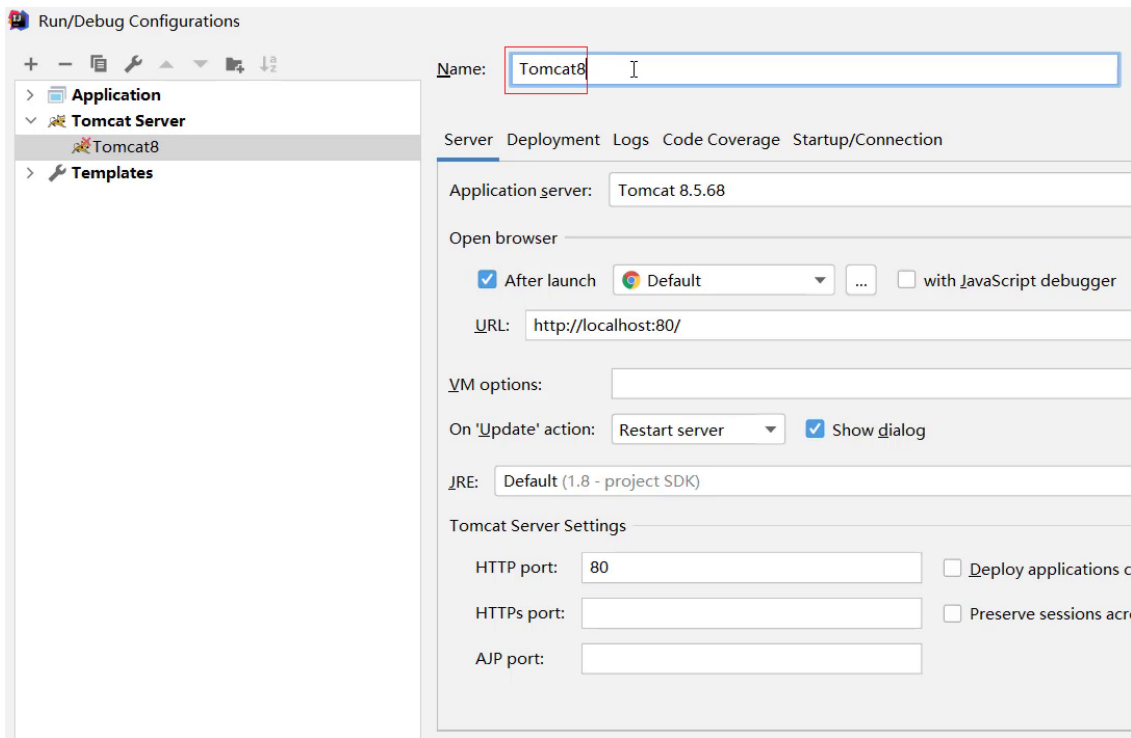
Run/Debug Configurations

+ − 

Application
Tomcat Server
Tomcat8
Templates

Name: Tomcat8

Server Deployment Logs Code Coverage Startup/Connection

Application server: Tomcat 8.5.68

Open browser

After launch Default ... with JavaScript debugger

URL: http://localhost:80/

VM options:

On 'Update' action: Restart server Show dialog

JRE: Default (1.8 - project SDK)

Tomcat Server Settings

HTTP port: 80 Deploy applications c

HTTPs port: Preserve sessions acr

AJP port: